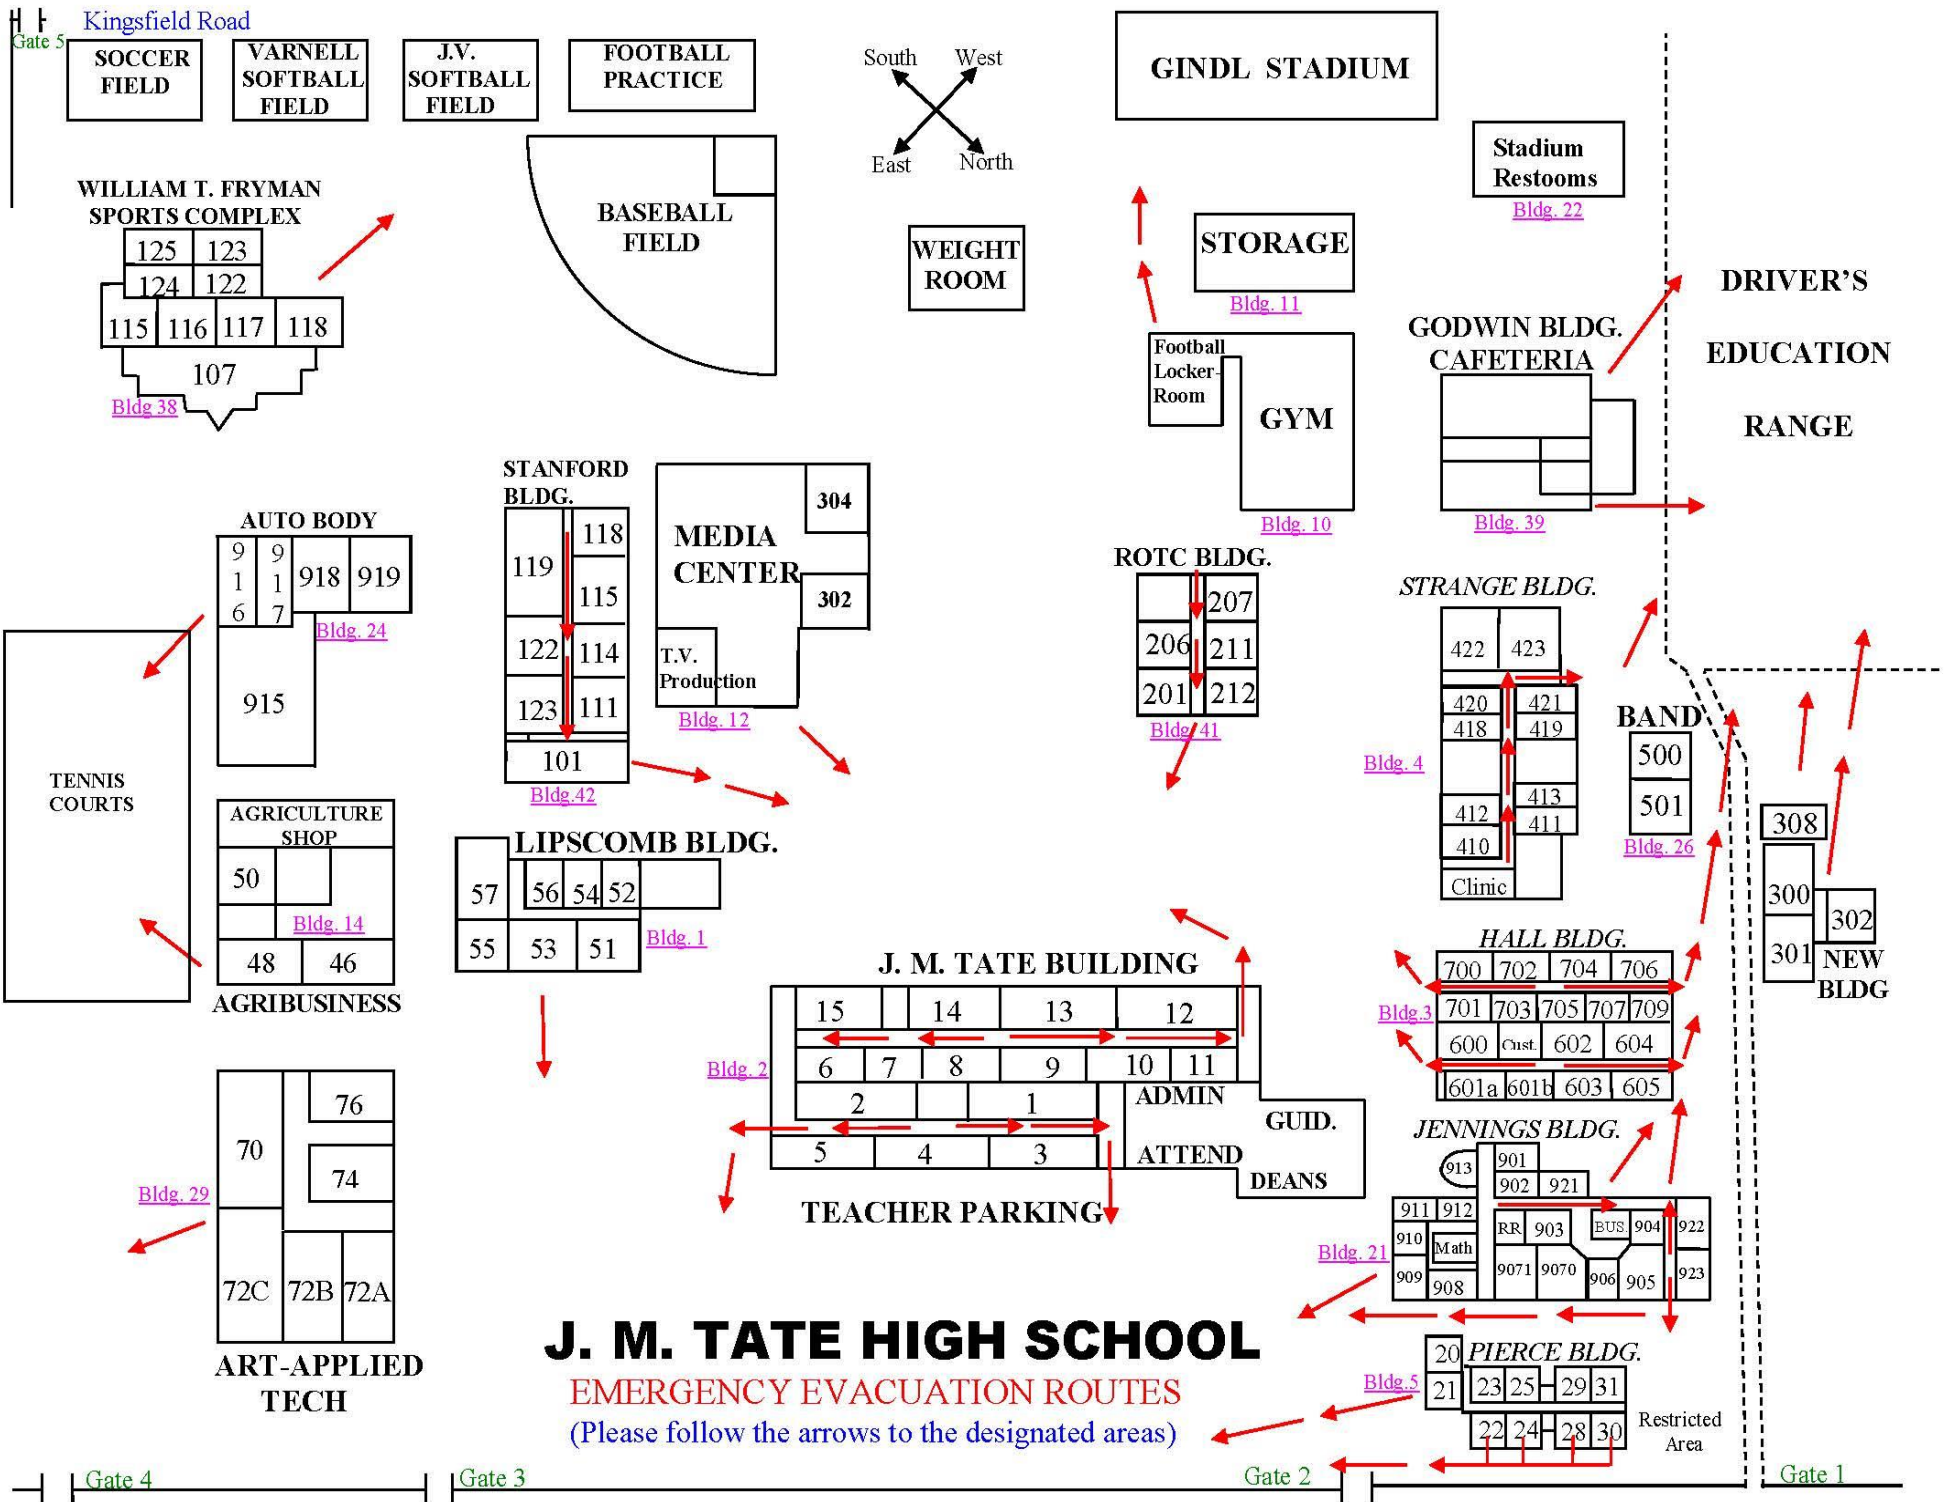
Kingsfield Road
Gate 5

SOCCER FIELD

VARNELL SOFTBALL FIELD

J.V. SOFTBALL FIELD

FOOTBALL PRACTICE

South West East North

GINDL STADIUM

Stadium Restooms
Bldg. 22

WILLIAM T. FRYMAN SPORTS COMPLEX
125 123 124 122 115 116 117 118 107
Bldg 38

BASEBALL FIELD

WEIGHT ROOM

STORAGE
Bldg. 11

Football Locker-Room
GYM
Bldg. 10

GODWIN BLDG. CAFETERIA
Bldg. 39

DRIVER'S EDUCATION RANGE

STANFORD BLDG.
119 118 115 122 114 123 111 101
Bldg.42

MEDIA CENTER
304 302
T.V. Production
Bldg. 12

AUTO BODY
916 917 918 919
Bldg. 24
915

ROTC BLDG.
207 206 211 201 212
Bldg. 41

STRANGE BLDG.
422 423 420 421 418 419 413 412 411 410 Clinic
Bldg. 4

BAND
500 501
Bldg. 26

TENNIS COURTS

AGRICULTURE SHOP
50
Bldg. 14
48 46
AGRIBUSINESS

LIPSCOMB BLDG.
57 56 54 52 55 53 51
Bldg. 1

J. M. TATE BUILDING
15 14 13 12
6 7 8 9 10 11
2 1
5 4 3
ADMIN GUID. ATTEND DEANS
Bldg. 2

TEACHER PARKING

HALL BLDG.
700 702 704 706
701 703 705 707 709
600 Cust. 602 604
601a 601b 603 605
Bldg.3

308 300 302 301
NEW BLDG

JENNINGS BLDG.
913 901 902 921
911 912 910 Math 909 908 RR 903 BUS. 904 922 9071 9070 906 905 923
Bldg. 21

76 70 74 72C 72B 72A
Bldg. 29
ART-APPLIED TECH

J. M. TATE HIGH SCHOOL
EMERGENCY EVACUATION ROUTES
(Please follow the arrows to the designated areas)

PIERCE BLDG.
20 21 23 25 29 31 22 24 28 30
Bldg. 5
Restricted Area

Gate 4 Gate 3 Gate 2 Gate 1